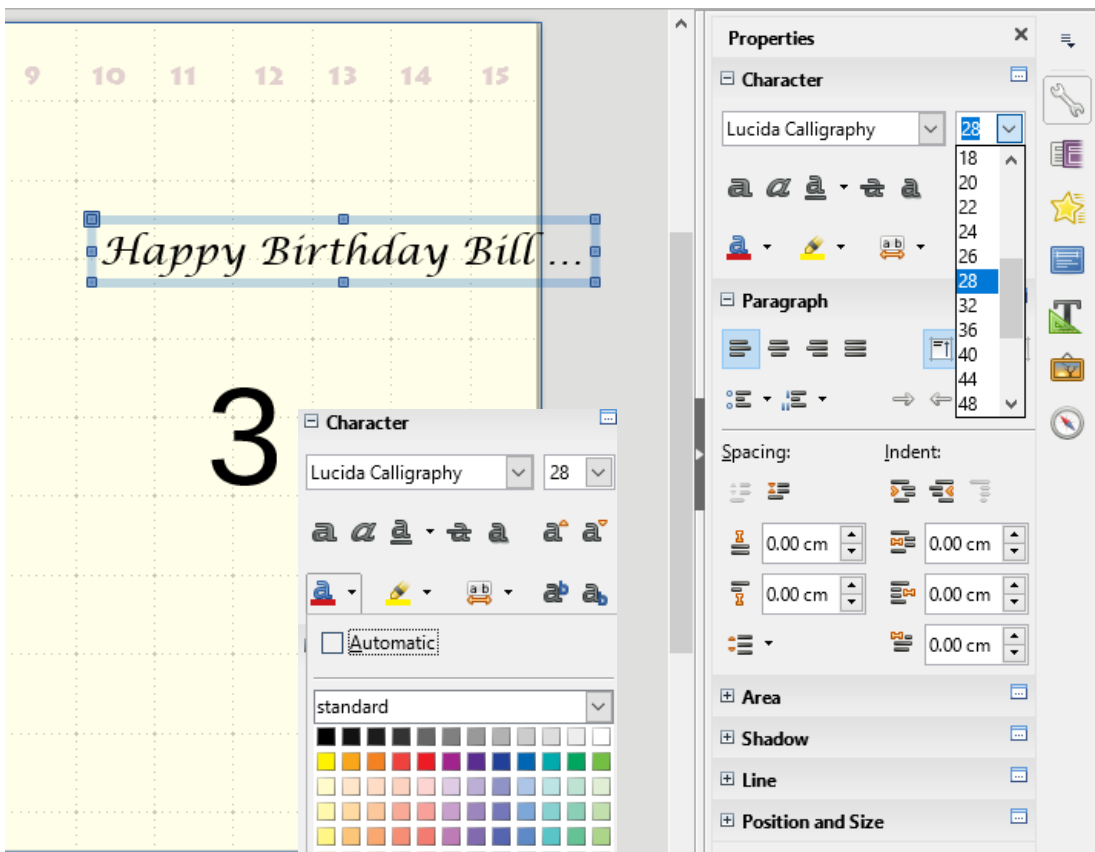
9 10 11 12 13 14 15

Happy Birthday Bill ...

3

Character

Lucida Calligraphy 28

Automatic

standard

Properties

Character

Lucida Calligraphy 28

18
20
22
24
26
28
32
36
40
44
48

Paragraph

Spacing:

Indent:

0.00 cm

0.00 cm

0.00 cm

0.00 cm

0.00 cm

Area

Shadow

Line

Position and Size